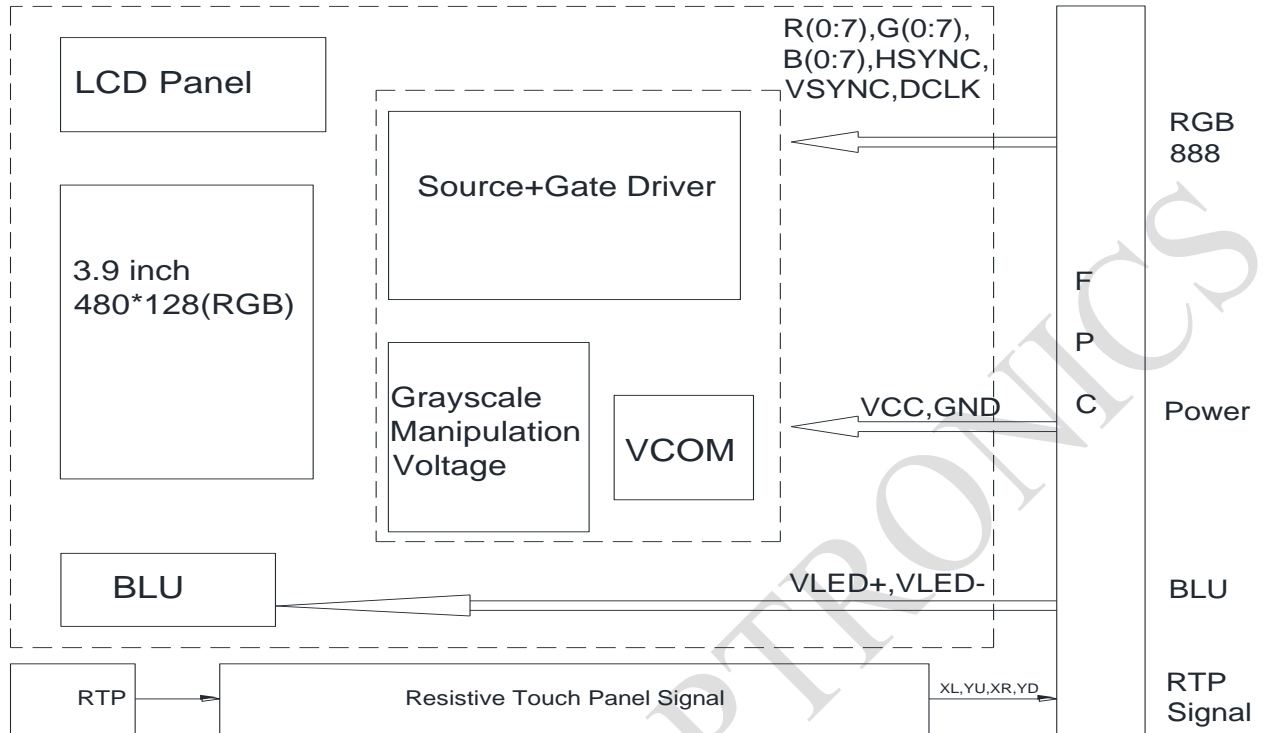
LCD Panel

3.9 inch
480*128(RGB)

R(0:7),G(0:7),
B(0:7),HSYNC,
VSYNC,DCLK

Source+Gate Driver

Grayscale
Manipulation
Voltage

VCOM

VCC,GND

BLU

VLED+,VLED-

RTP

Resistive Touch Panel Signal

XL,YU,XR,YD

F
P
C

RGB
888

Power

BLU

RTP
Signal

TRONICS